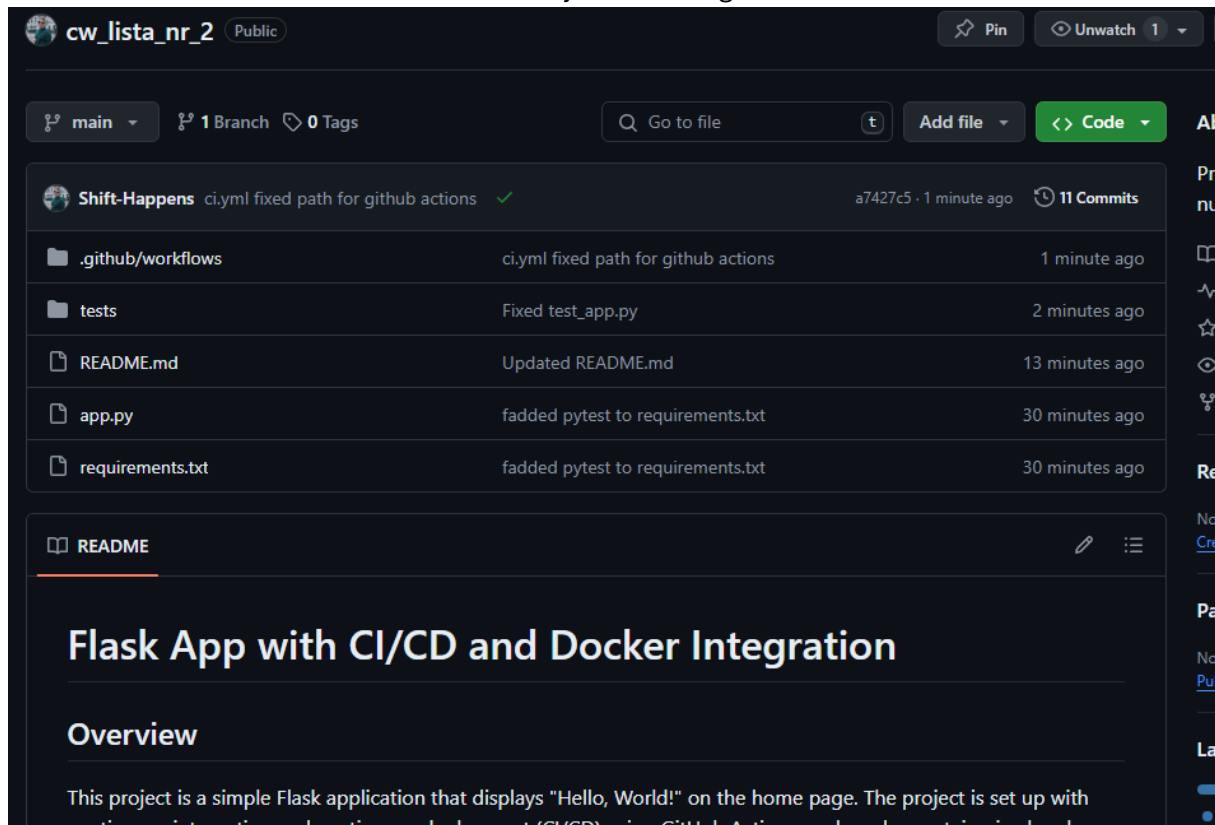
cw_lista_nr_2 Public

Pin

Unwatch 1

main

1 Branch

0 Tags

Go to file

t

Add file

Code

Ab

Pr

nu

Shift-Happens ci.yml fixed path for github actions

a7427c5 · 1 minute ago

11 Commits

| | | |
|---|---|---|
| .github/workflows | ci.yml fixed path for github actions | 1 minute ago |
| tests | Fixed test_app.py | 2 minutes ago |
| README.md | Updated README.md | 13 minutes ago |
| app.py | fadded pytest to requirements.txt | 30 minutes ago |
| requirements.txt | fadded pytest to requirements.txt | 30 minutes ago |

Re

No

Cre

Pa

No

Pu

La

README

Flask App with CI/CD and Docker Integration

Overview

This project is a simple Flask application that displays "Hello, World!" on the home page. The project is set up with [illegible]